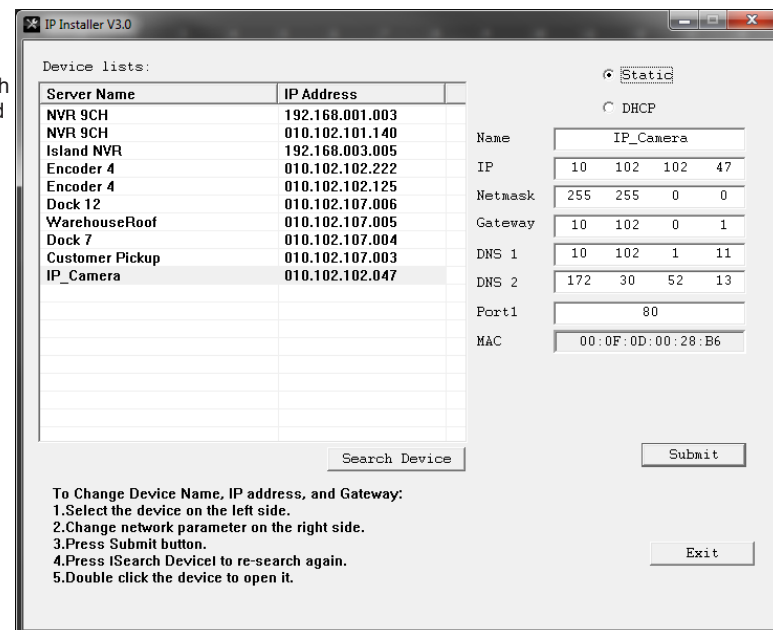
h
d

IP Installer V3.0

Device lists:

| Server Name | IP Address |
|---|---|
| NVR 9CH | 192.168.001.003 |
| NVR 9CH | 010.102.101.140 |
| Island NVR | 192.168.003.005 |
| Encoder 4 | 010.102.102.222 |
| Encoder 4 | 010.102.102.125 |
| Dock 12 | 010.102.107.006 |
| WarehouseRoof | 010.102.107.005 |
| Dock 7 | 010.102.107.004 |
| Customer Pickup | 010.102.107.003 |
| IP_Camera | 010.102.102.047 |

Static
DHCP

Name IP_Camera
IP 10 102 102 47
Netmask 255 255 0 0
Gateway 10 102 0 1
DNS 1 10 102 1 11
DNS 2 172 30 52 13
Port1 80
MAC 00:0F:0D:00:28:B6

Search Device

Submit

To Change Device Name, IP address, and Gateway:
1.Select the device on the left side.
2.Change network parameter on the right side.
3.Press Submit button.
4.Press lSearch Devicel to re-search again.
5.Double click the device to open it.

Exit